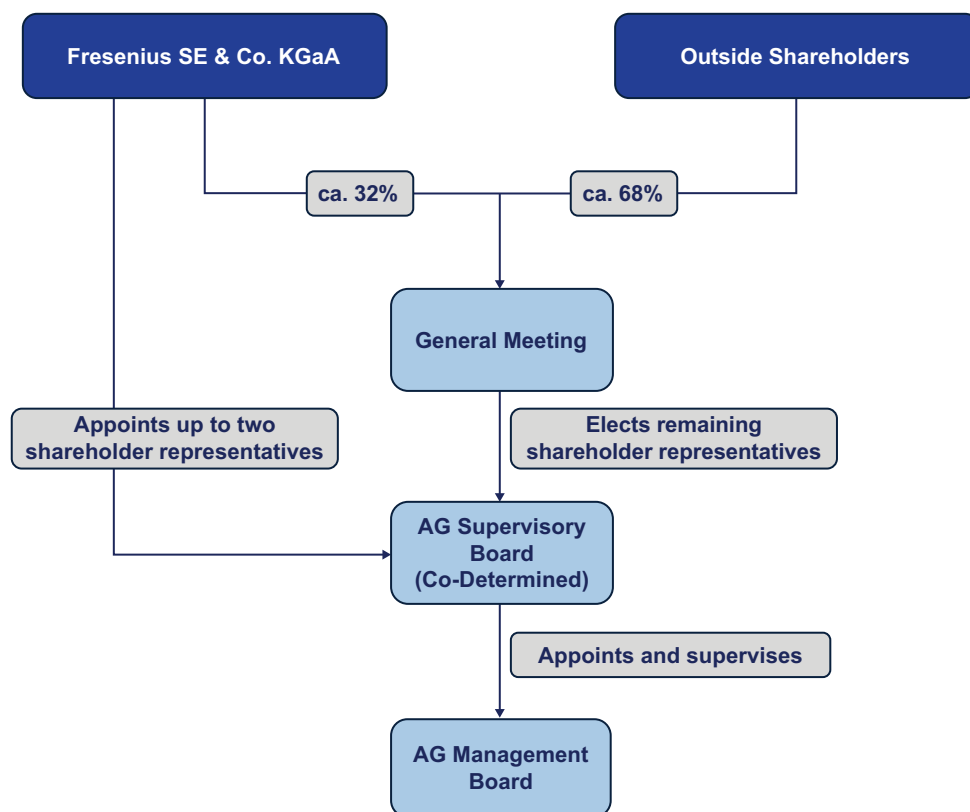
Fresenius SE & Co. KGaA

Outside Shareholders

ca. 32%

ca. 68%

General Meeting

Appoints up to two shareholder representatives

Elects remaining shareholder representatives

AG Supervisory Board (Co-Determined)

Appoints and supervises

AG Management Board